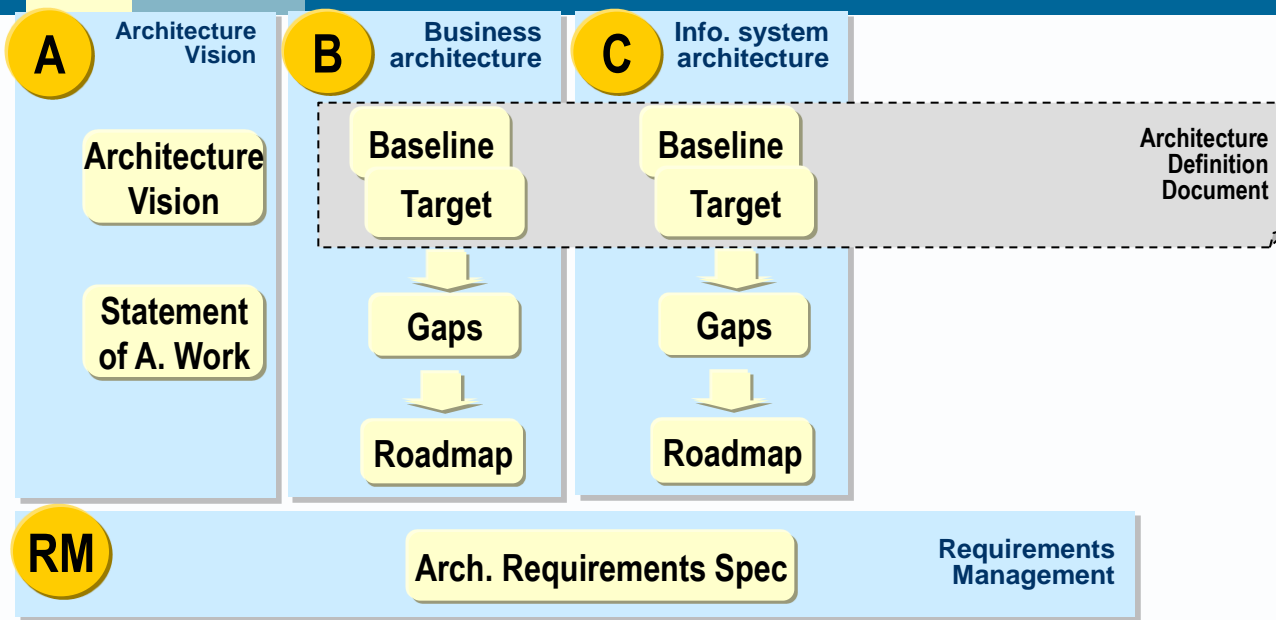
A

Architecture Vision

Architecture Vision

Statement of A. Work

B

Business architecture

Baseline

Target

Gaps

Roadmap

C

Info. system architecture

Baseline

Target

Gaps

Roadmap

Architecture Definition Document

RM

Arch. Requirements Spec

Requirements Management